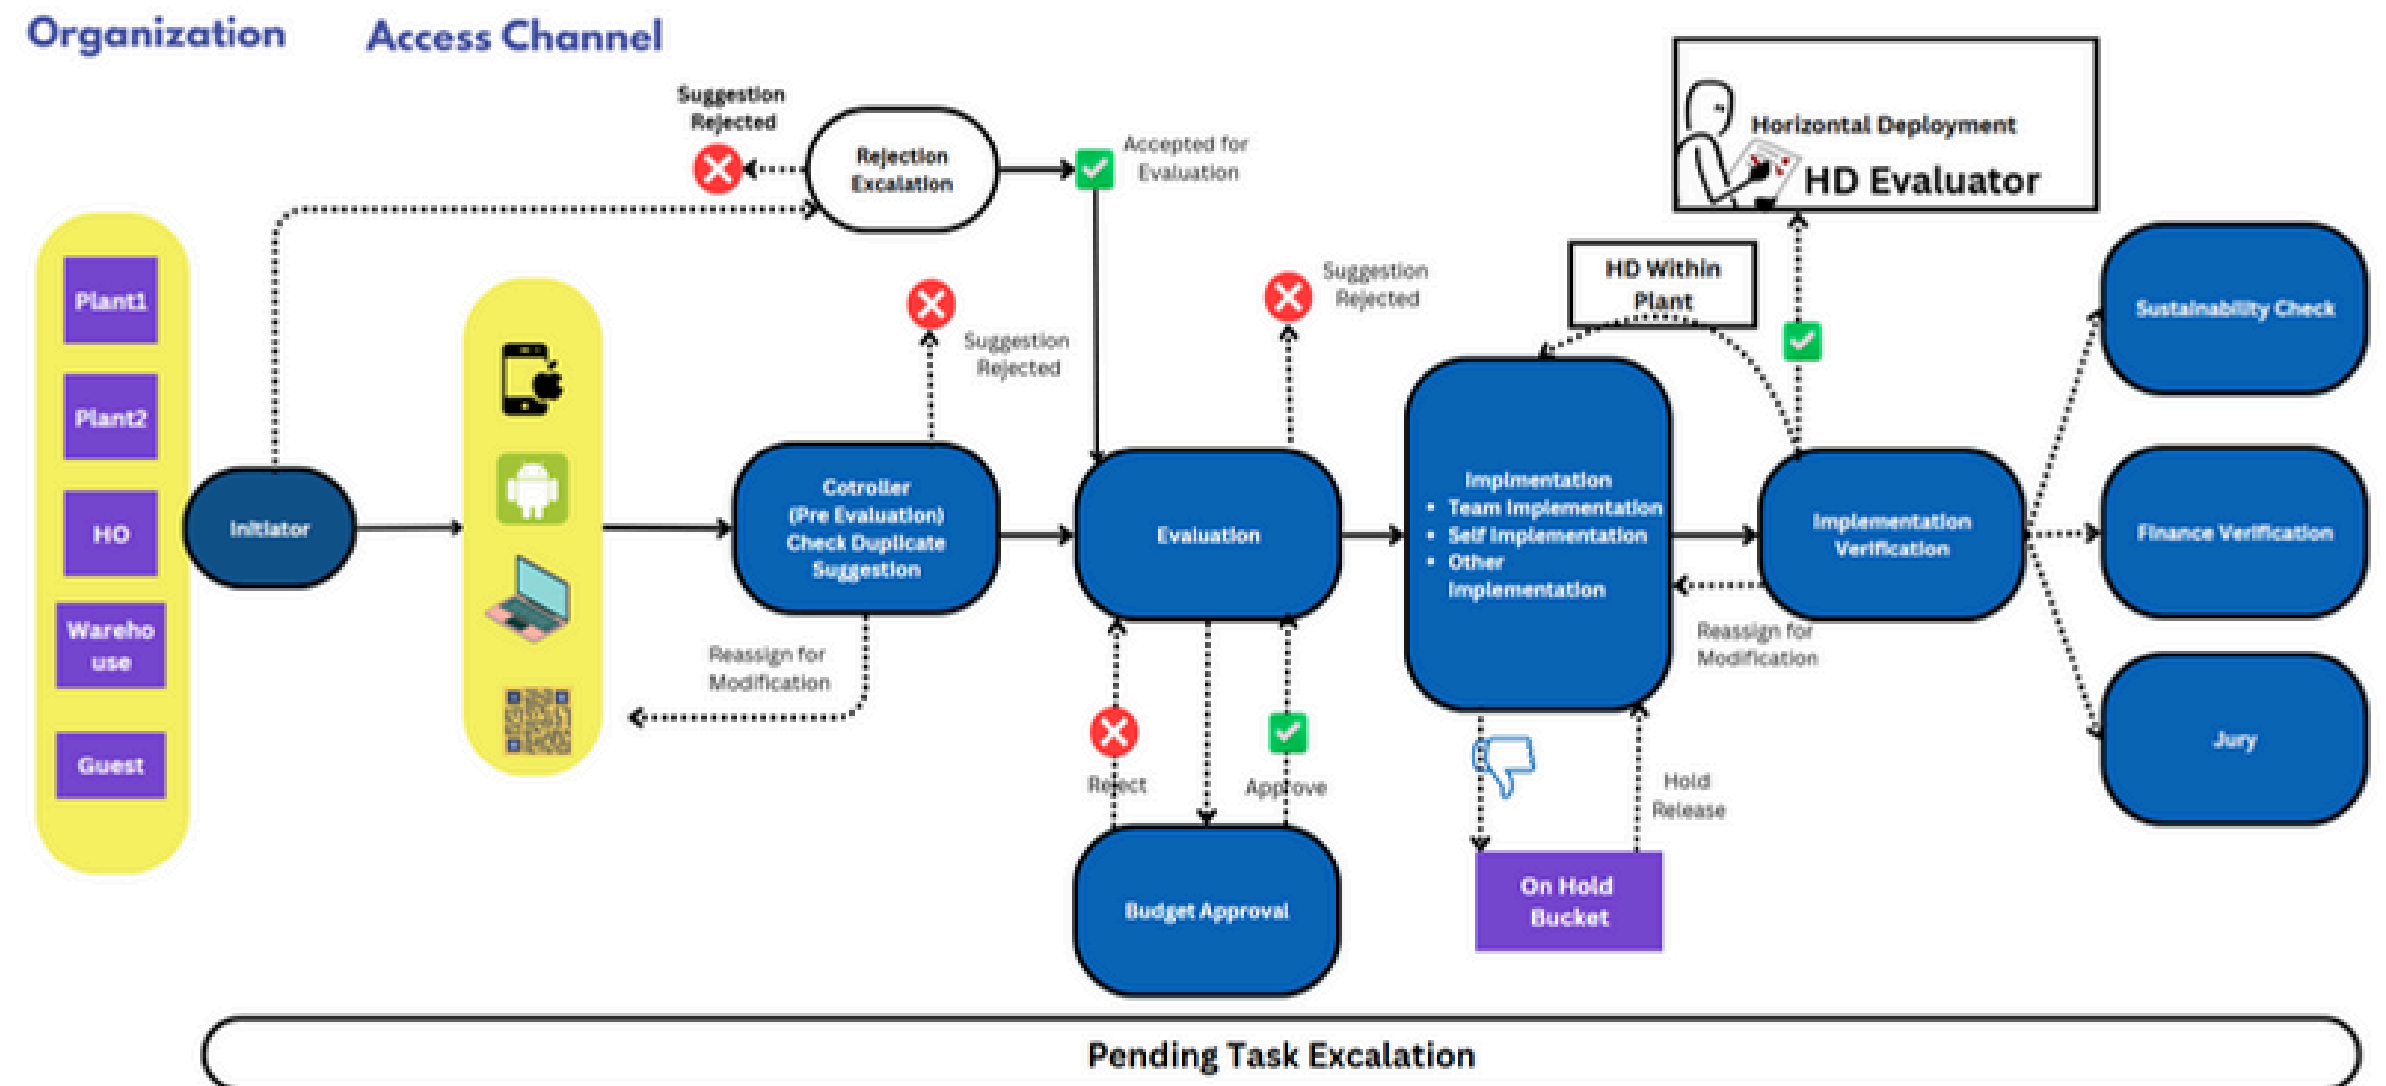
Organization

Access Channel

Suggestion Rejected

Rejection Escalation

Accepted for Evaluation

Horizontal Deployment

HD Evaluator

Plant1

Plant2

HO

Warehouse

Guest

Initiator

Suggestion Rejected

Suggestion Rejected

HD Within Plant

Sustainability Check

Cotroller (Pre Evaluation) Check Duplicate Suggestion

Evaluation

Implmentation
- Team Implementation
- Self Implementation
- Other Implementation

Implementation Verification

Finance Verification

Jury

Reassign for Modification

Reassign for Modification

Reject

Approve

Hold Release

Budget Approval

On Hold Bucket

Pending Task Escalation